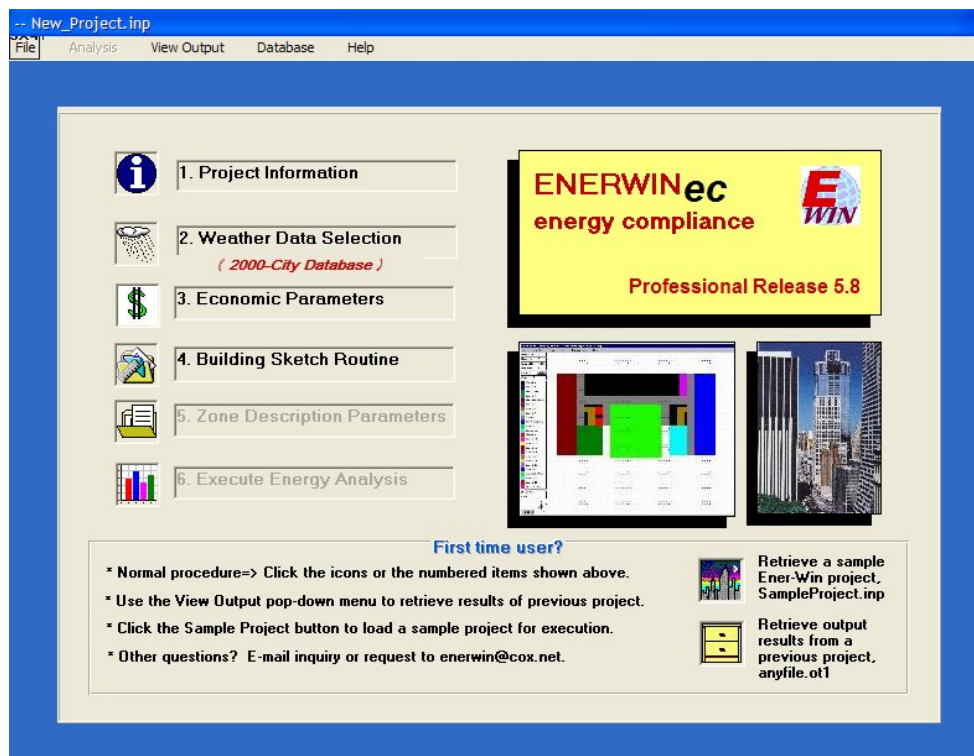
-- New_Project.inp

File Analysis View Output Database Help

1. Project Information

2. Weather Data Selection
( 2000-City Database )

3. Economic Parameters

4. Building Sketch Routine

5. Zone Description Parameters

6. Execute Energy Analysis

ENERWINec
energy compliance

E WIN

Professional Release 5.8

First time user?

* Normal procedure=> Click the icons or the numbered items shown above.

* Use the View Output pop-down menu to retrieve results of previous project.

* Click the Sample Project button to load a sample project for execution.

* Other questions? E-mail inquiry or request to enerwin@cox.net.

Retrieve a sample Ener-Win project, SampleProject.inp

Retrieve output results from a previous project, anyfile.ot1